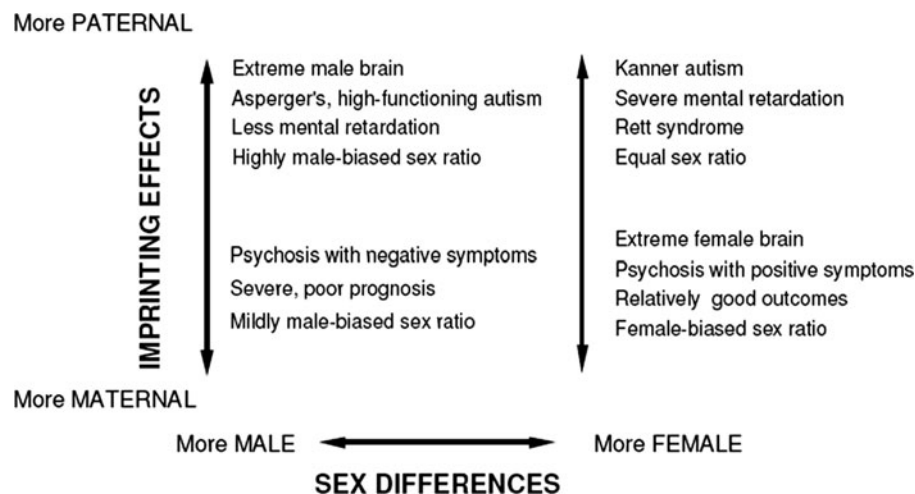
More PATERNAL

IMPRINTING EFFECTS

Extreme male brain
Asperger's, high-functioning autism
Less mental retardation
Highly male-biased sex ratio

Psychosis with negative symptoms
Severe, poor prognosis
Mildly male-biased sex ratio

Kanner autism
Severe mental retardation
Rett syndrome
Equal sex ratio

Extreme female brain
Psychosis with positive symptoms
Relatively good outcomes
Female-biased sex ratio

More MATERNAL

More MALE

More FEMALE

SEX DIFFERENCES